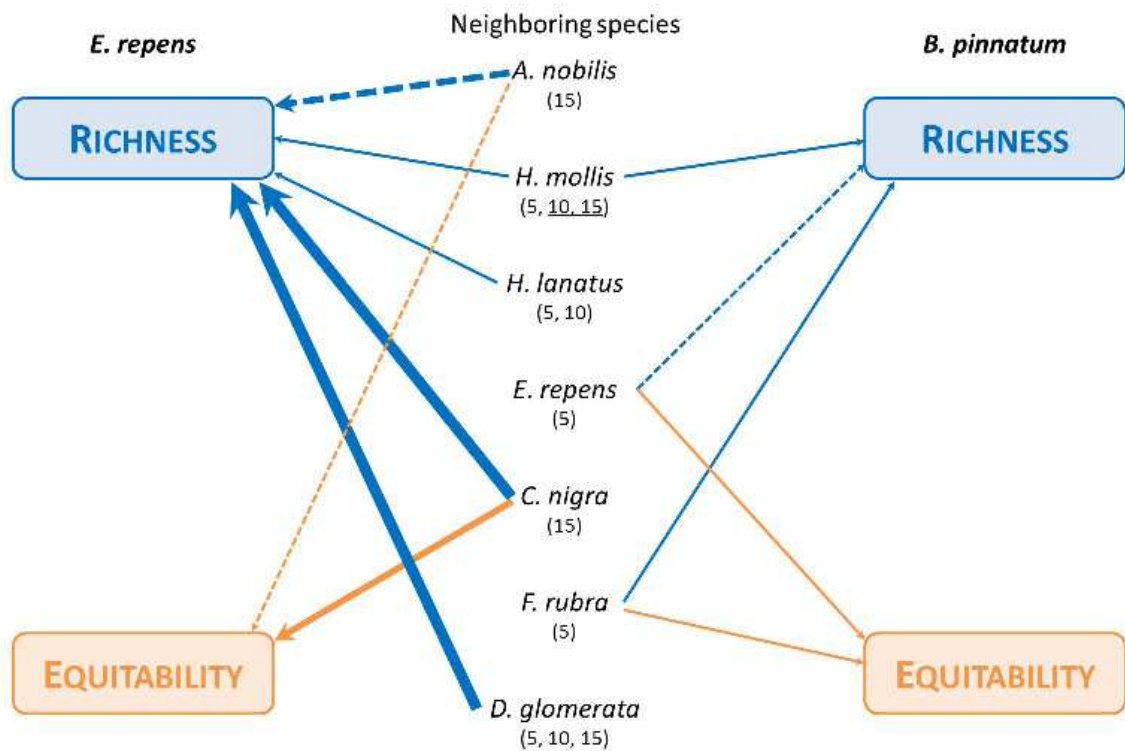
Neighboring species

E. repens

B. pinnatum

RICHNESS

RICHNESS

A. nobilis
(15)

H. mollis
(5, 10, 15)

H. lanatus
(5, 10)

E. repens
(5)

C. nigra
(15)

F. rubra
(5)

D. glomerata
(5, 10, 15)

EQUITABILITY

EQUITABILITY